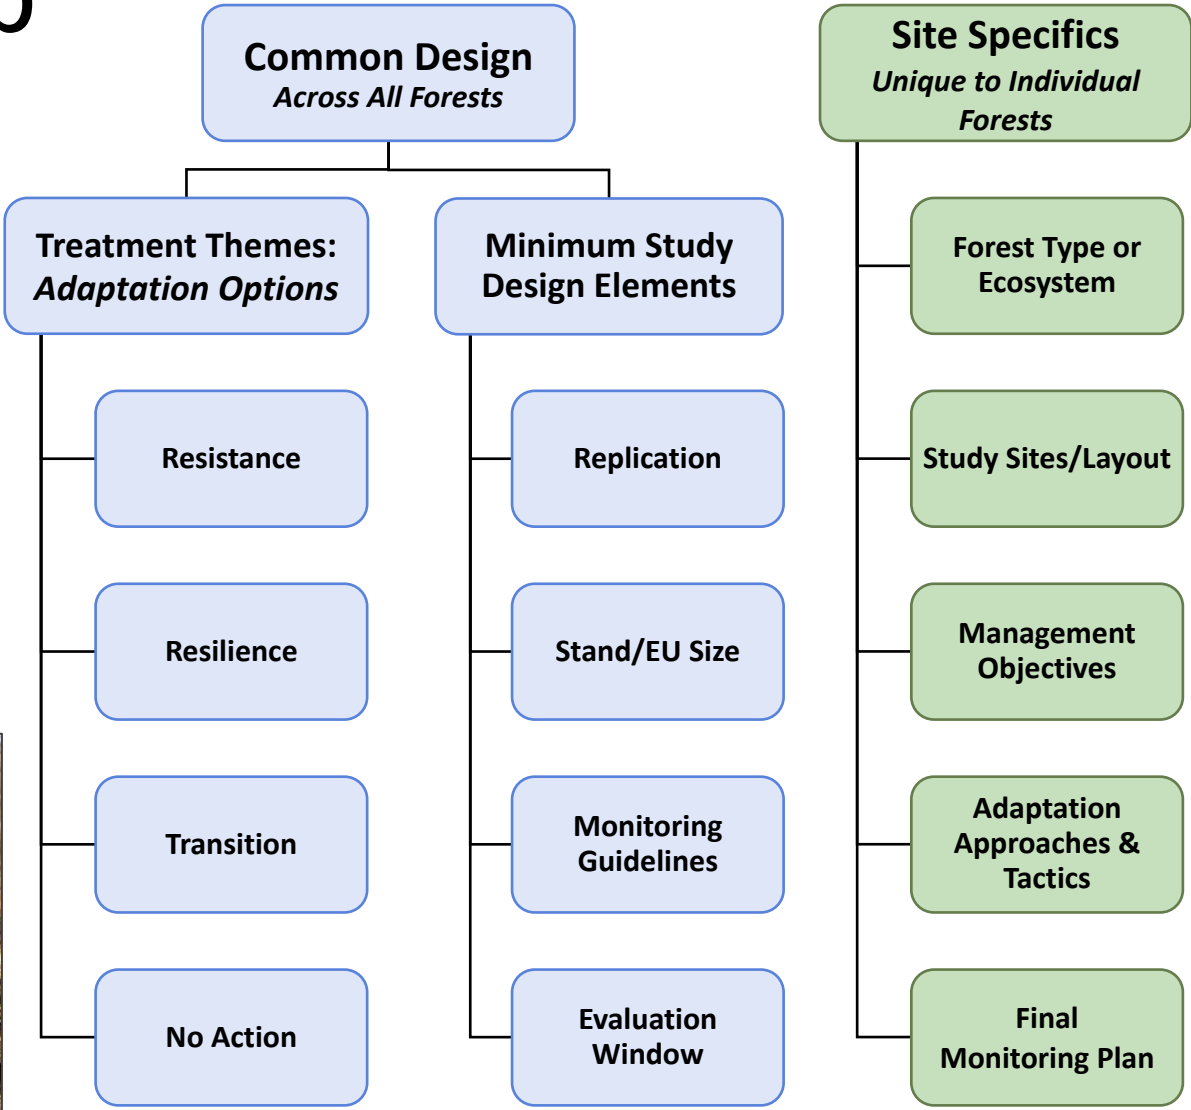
Common Design
Across All Forests

Treatment Themes:
Adaptation Options

Resistance

Resilience

Transition

No Action

Minimum Study Design Elements

Replication

Stand/EU Size

Monitoring Guidelines

Evaluation Window

Site Specifics
Unique to Individual Forests

Forest Type or Ecosystem

Study Sites/Layout

Management Objectives

Adaptation Approaches & Tactics

Final Monitoring Plan